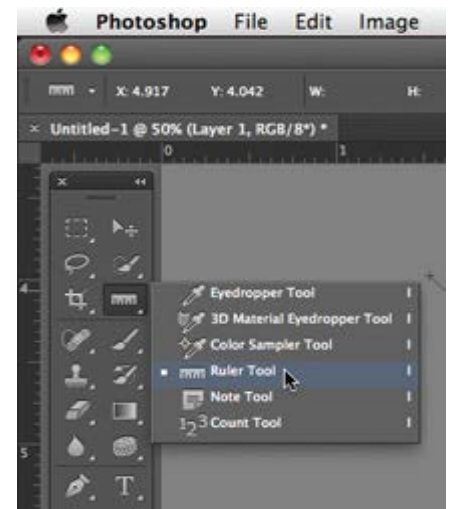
Photoshop File Edit Image

X: 4.917 Y: 4.042 W: H:

Untitled-1 @ 50% (Layer 1, RGB/8*) *

0 1

4

5

Eyedropper Tool I
3D Material Eyedropper Tool I
Color Sampler Tool I
Ruler Tool I
Note Tool I
Count Tool I

T